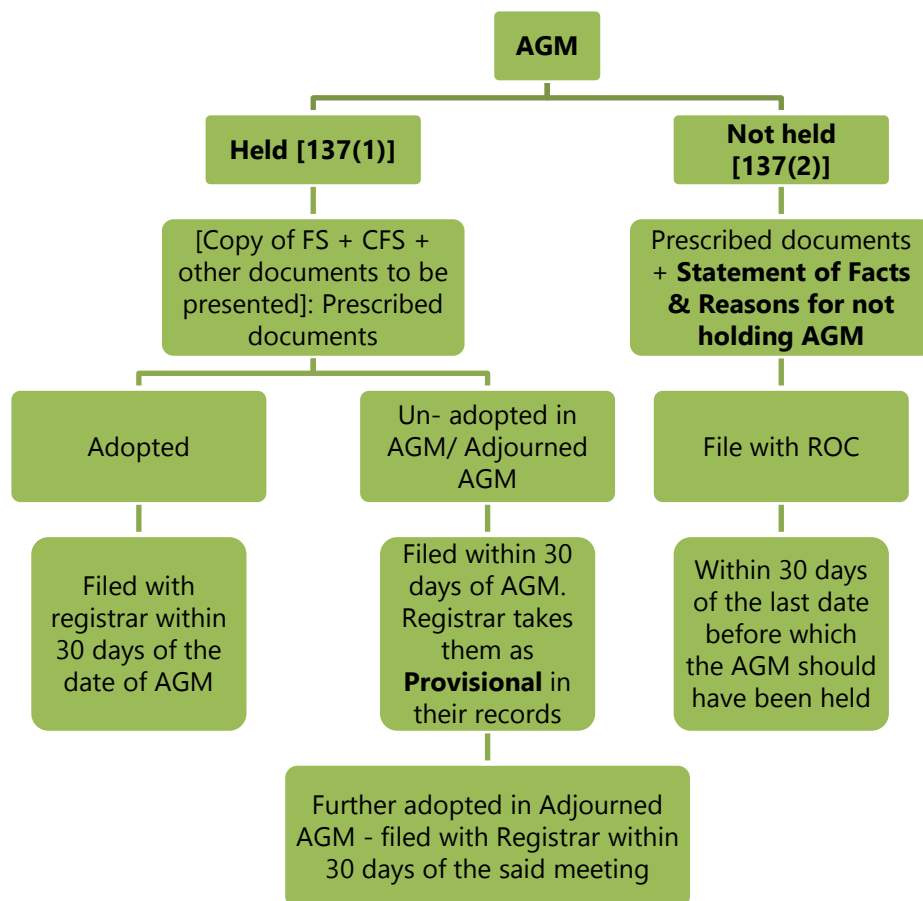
AGM

Held [137(1)]

Not held [137(2)]

[Copy of FS + CFS + other documents to be presented]: Prescribed documents

Prescribed documents + Statement of Facts & Reasons for not holding AGM

Adopted

Un- adopted in AGM/ Adjourned AGM

File with ROC

Filed with registrar within 30 days of the date of AGM

Filed within 30 days of AGM. Registrar takes them as Provisional in their records

Within 30 days of the last date before which the AGM should have been held

Further adopted in Adjourned AGM - filed with Registrar within 30 days of the said meeting